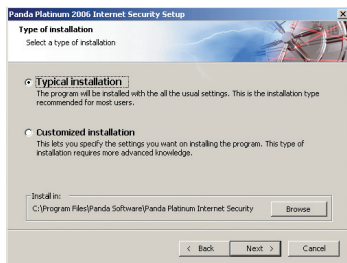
Panda Platinum 2006 Internet Security Setup

Type of installation

Select a type of installation

Typical installation

The program will be installed with the all the usual settings. This is the installation type recommended for most users.

Customized installation

This lets you specify the settings you want on installing the program. This type of installation requires more advanced knowledge.

Install in:

C:\Program Files\Panda Software\Panda Platinum Internet Security

Browse

< Back

Next >

Cancel